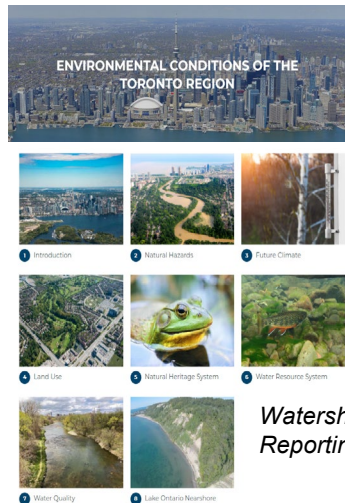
ENVIRONMENTAL CONDITIONS OF THE TORONTO REGION

1 Introduction

2 Natural Hazards

3 Future Climate

4 Land Use

5 Natural Heritage System

6 Water Resource System

7 Water Quality

8 Lake Ontario Nearshore

Watersh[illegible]
Reportin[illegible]